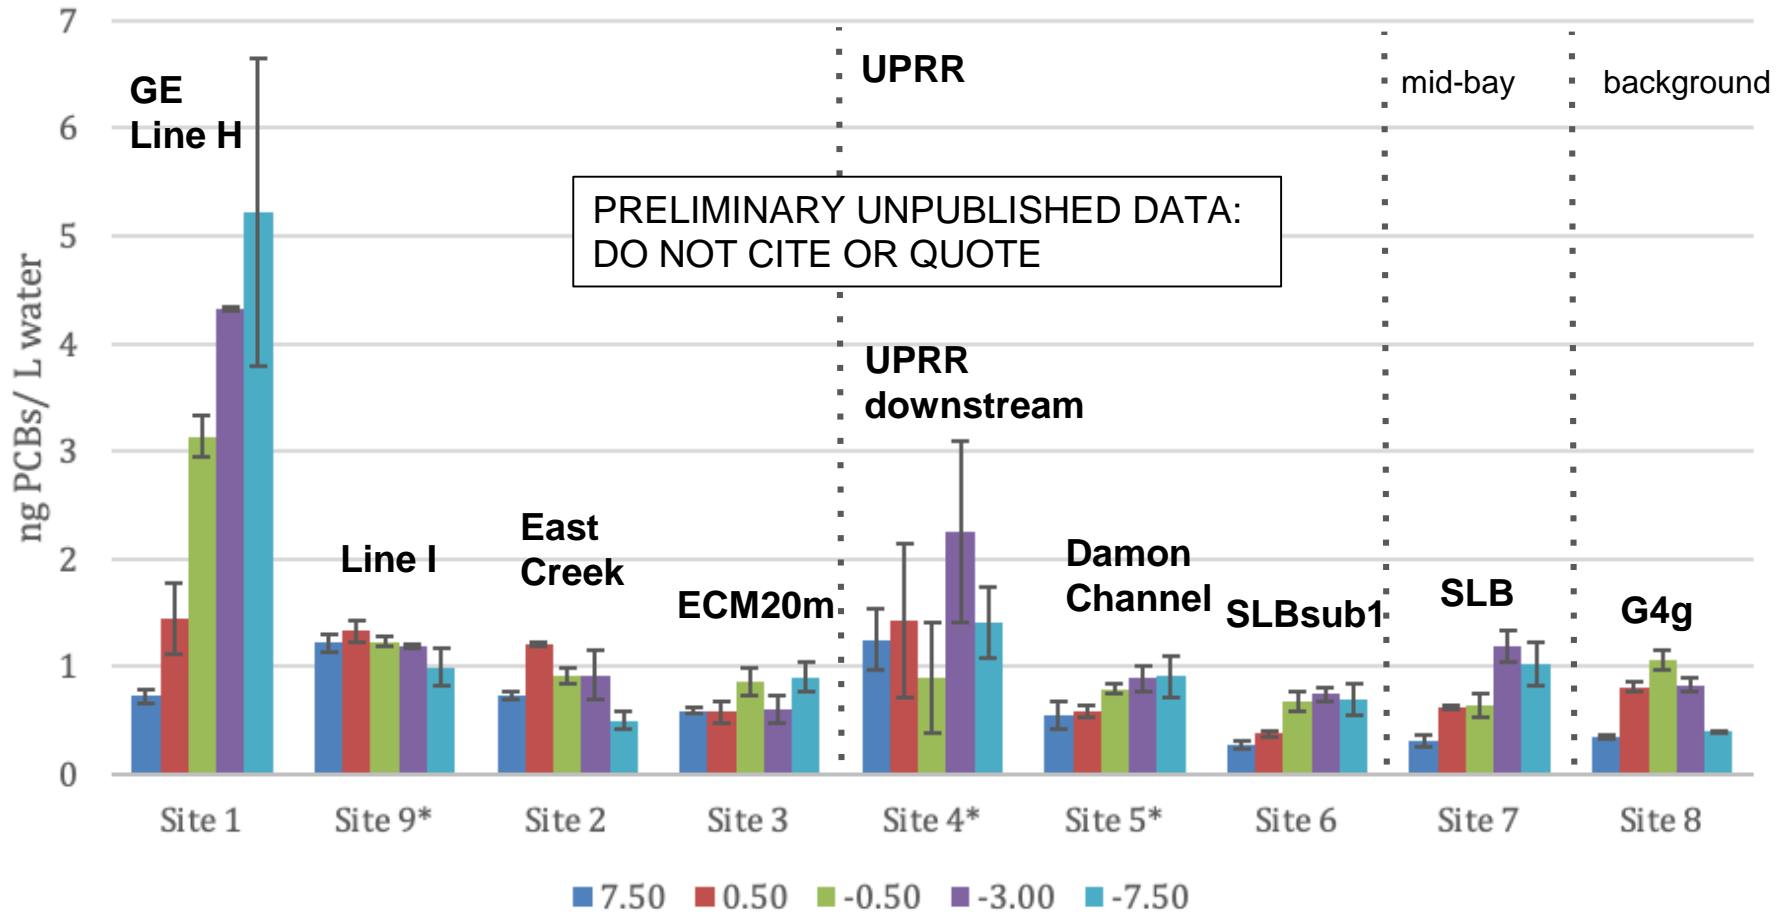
ng PCBs/ L water

7
6
5
4
3
2
1
0

GE Line H

UPRR

mid-bay

background

PRELIMINARY UNPUBLISHED DATA: DO NOT CITE OR QUOTE

UPRR downstream

Line I

East Creek

ECM20m

Damon Channel

SLBsub1

SLB

G4g

Site 1
Site 9*
Site 2
Site 3
Site 4*
Site 5*
Site 6
Site 7
Site 8

7.50  0.50  -0.50  -3.00  -7.50